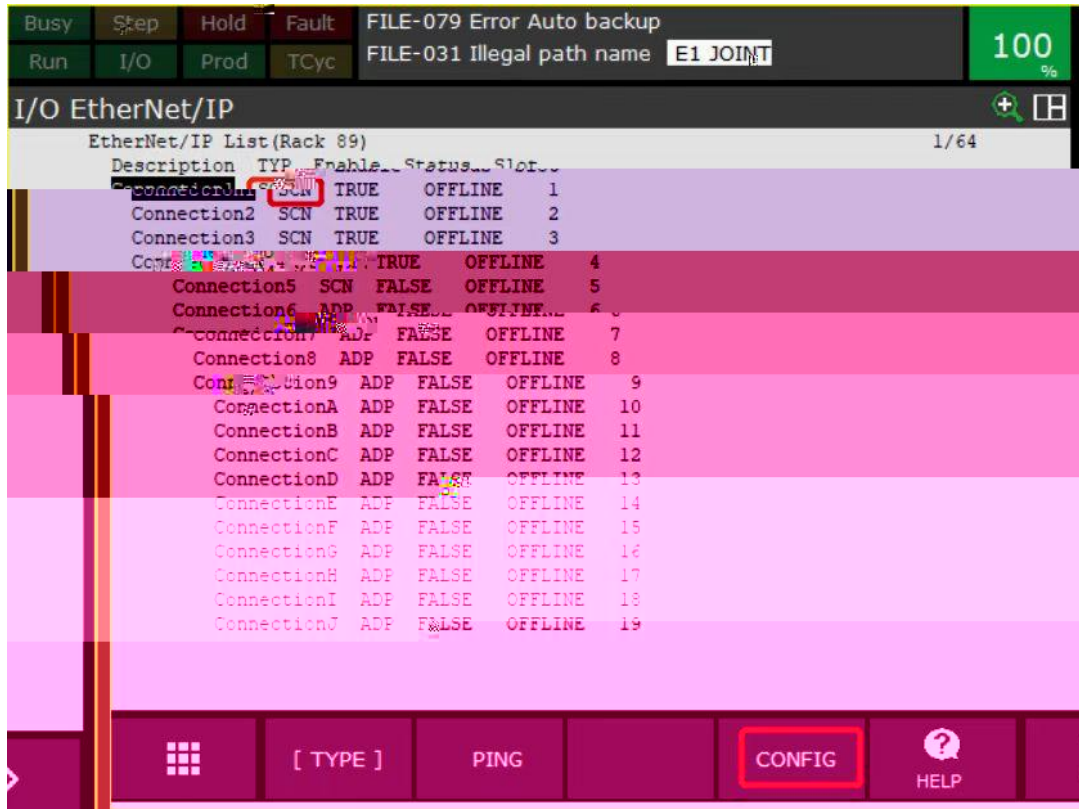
Busy Step Hold Fault
Run I/O Prod TCyc

FILE-079 Error Auto backup
FILE-031 Illegal path name E1 JOINT

100 %

I/O EtherNet/IP

EtherNet/IP List(Rack 89) 1/64

| Description | TYP | Enable | Status | Slot |
|---|---|---|---|---|
| Connection1 | SCN | TRUE | OFFLINE | 1 |
| Connection2 | SCN | TRUE | OFFLINE | 2 |
| Connection3 | SCN | TRUE | OFFLINE | 3 |
| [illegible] | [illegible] | TRUE | OFFLINE | 4 |
| Connection5 | SCN | FALSE | OFFLINE | 5 |
| Connection6 | ADP | FALSE | OFFLINE | 6 |
| Connection7 | ADP | FALSE | OFFLINE | 7 |
| Connection8 | ADP | FALSE | OFFLINE | 8 |
| Con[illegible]tion9 | ADP | FALSE | OFFLINE | 9 |
| ConnectionA | ADP | FALSE | OFFLINE | 10 |
| ConnectionB | ADP | FALSE | OFFLINE | 11 |
| ConnectionC | ADP | FALSE | OFFLINE | 12 |
| ConnectionD | ADP | FALSE | OFFLINE | 13 |
| ConnectionE | ADP | FALSE | OFFLINE | 14 |
| ConnectionF | ADP | FALSE | OFFLINE | 15 |
| ConnectionG | ADP | FALSE | OFFLINE | 16 |
| ConnectionH | ADP | FALSE | OFFLINE | 17 |
| ConnectionI | ADP | FALSE | OFFLINE | 18 |
| ConnectionJ | ADP | FALSE | OFFLINE | 19 |

[ TYPE ] PING CONFIG HELP